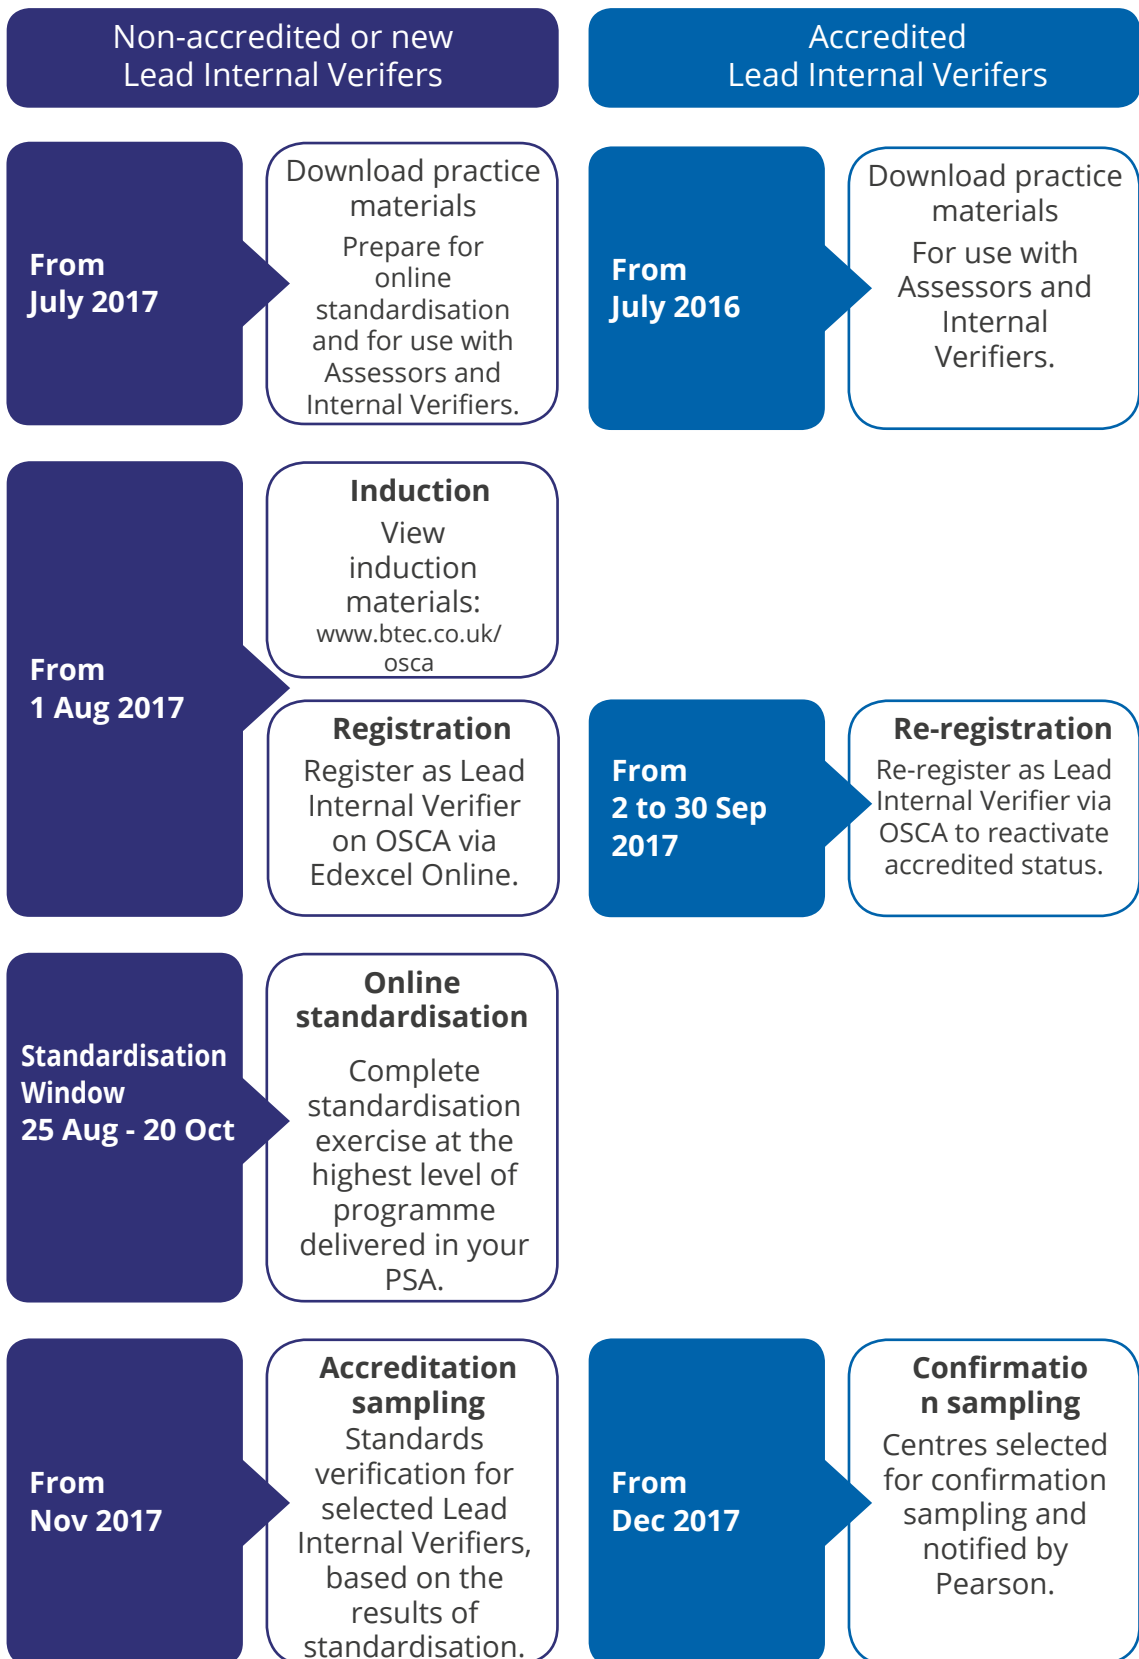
Non-accredited or new Lead Internal Verifers

Accredited Lead Internal Verifers

From July 2017

Download practice materials

Prepare for online standardisation and for use with Assessors and Internal Verifiers.

From July 2016

Download practice materials

For use with Assessors and Internal Verifiers.

From 1 Aug 2017

Induction

View induction materials: www.btec.co.uk/osca

Registration

Register as Lead Internal Verifier on OSCA via Edexcel Online.

From 2 to 30 Sep 2017

Re-registration

Re-register as Lead Internal Verifier via OSCA to reactivate accredited status.

Standardisation Window 25 Aug - 20 Oct

Online standardisation

Complete standardisation exercise at the highest level of programme delivered in your PSA.

From Nov 2017

Accreditation sampling

Standards verification for selected Lead Internal Verifiers, based on the results of standardisation.

From Dec 2017

Confirmation sampling

Centres selected for confirmation sampling and notified by Pearson.